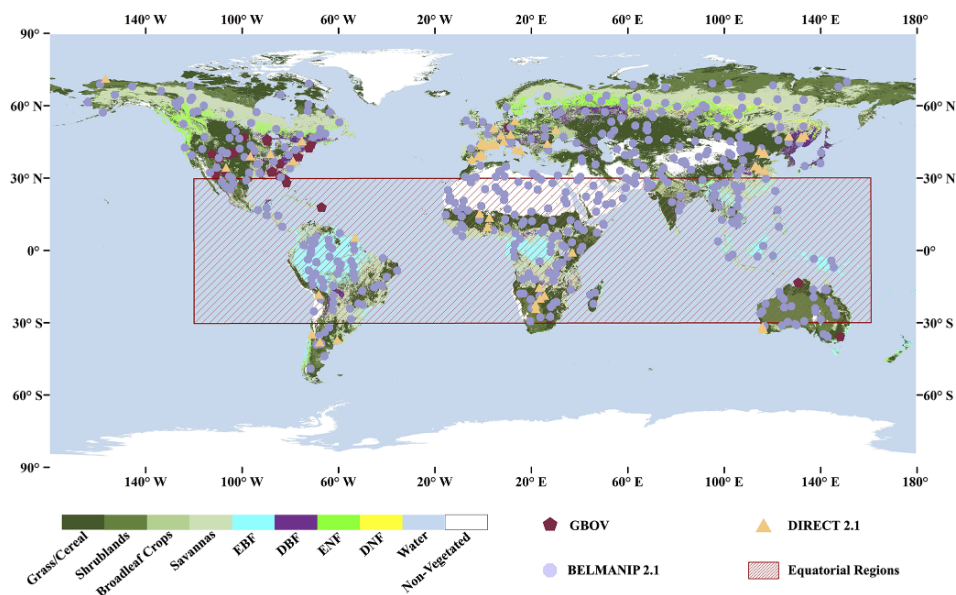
140° W 100° W 60° W 20° W 20° E 60° E 100° E 140° E 180°

90°
60° N
30° N
0°
30° S
60° S
90°

60° N
30° N
0°
30° S
60° S

140° W 100° W 60° W 20° W 20° E 60° E 100° E 140° E 180°

Grass/Cereal
Shrublands
Broadleaf Crops
Savannas
EBF
DBF
ENF
DNF
Water
Non-Vegetated

GBOV
DIRECT 2.1
BELMANIP 2.1
Equatorial Regions